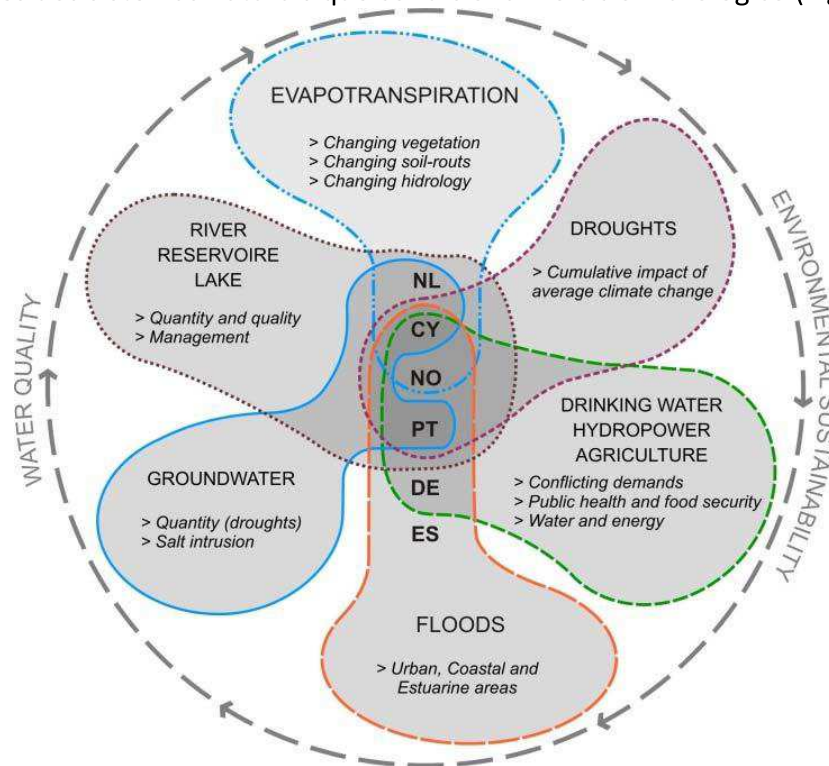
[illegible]

EVAPOTRANSPIRATION

> Changing vegetation
> Changing soil-routs
> Changing hidrology

RIVER
RESERVOIRE
LAKE

> Quantity and quality
> Management

DROUGHTS

> Cumulative impact of average climate change

NL
CY
NO
PT
DE
ES

DRINKING WATER
HYDROPOWER
AGRICULTURE

> Conflicting demands
> Public health and food security
> Water and energy

GROUNDWATER

> Quantity (droughts)
> Salt intrusion

FLOODS

> Urban, Coastal and Estuarine areas

WATER QUALITY

ENVIRONMENTAL SUSTAINABILITY